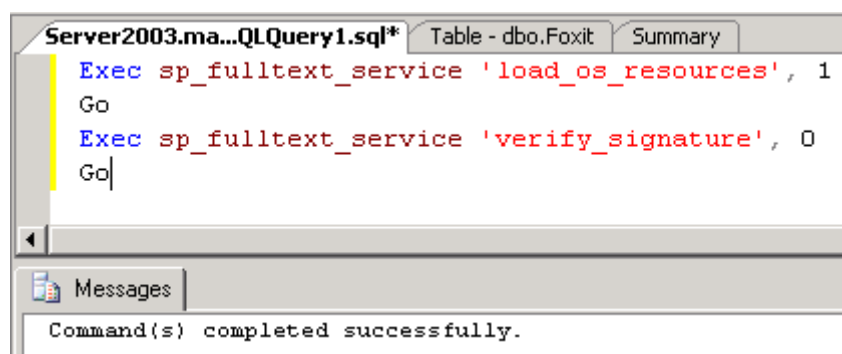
Server2003.ma...QLQuery1.sql* Table - dbo.Foxit Summary

Exec sp_fulltext_service 'load_os_resources', 1
Go
Exec sp_fulltext_service 'verify_signature', 0
Go

Messages

Command(s) completed successfully.